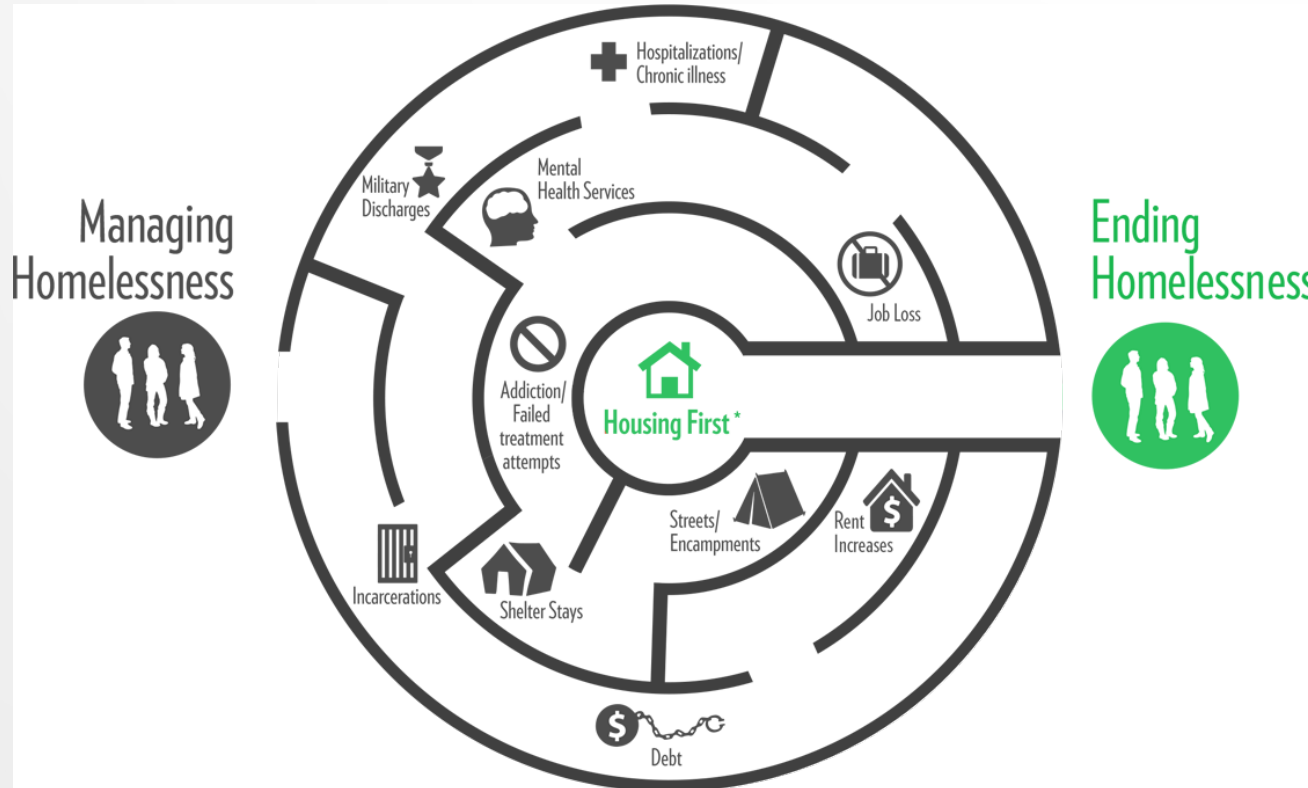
Managing Homelessness

Hospitalizations/ Chronic illness

Military Discharges

Mental Health Services

Job Loss

Addiction/ Failed treatment attempts

Housing First *

Streets/ Encampments

Rent Increases

Incarcerations

Shelter Stays

Debt

Ending Homelessness